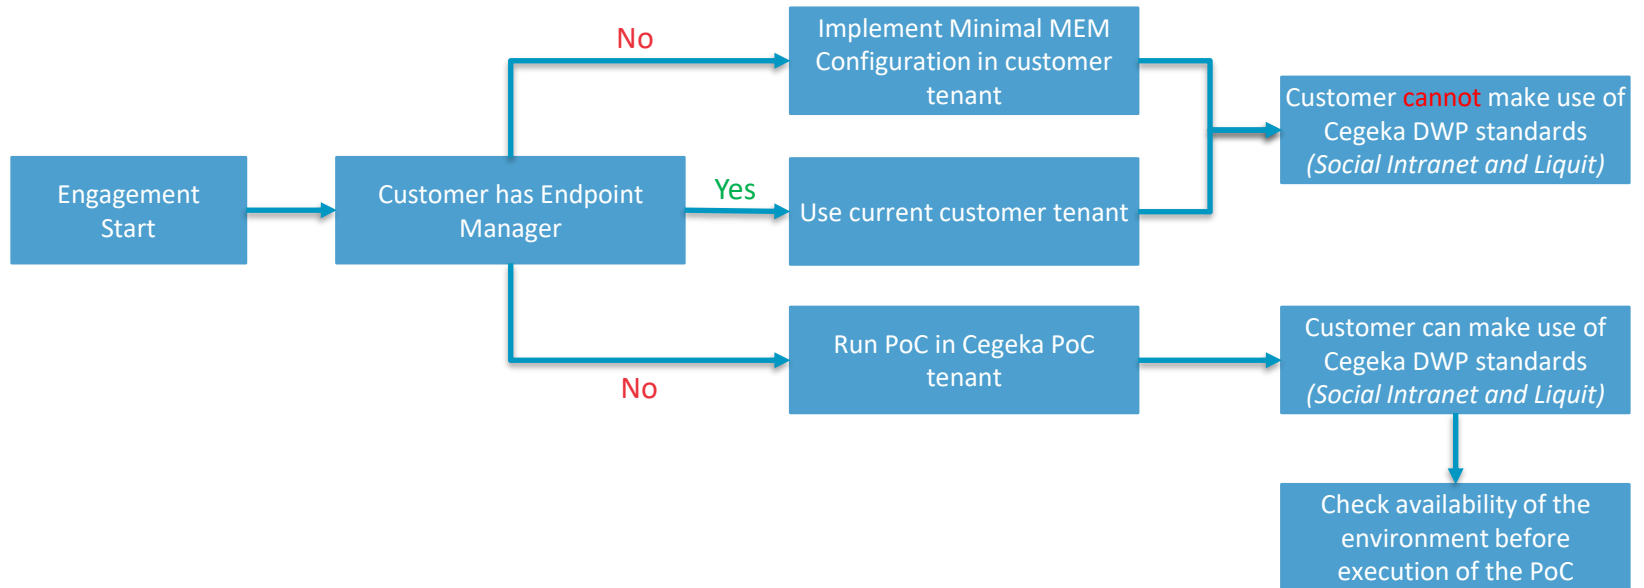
Engagement Start

Customer has Endpoint Manager

No

Implement Minimal MEM Configuration in customer tenant

Yes

Use current customer tenant

No

Run PoC in Cegeka PoC tenant

Customer cannot make use of Cegeka DWP standards *(Social Intranet and Liquit)*

Customer can make use of Cegeka DWP standards *(Social Intranet and Liquit)*

Check availability of the environment before execution of the PoC